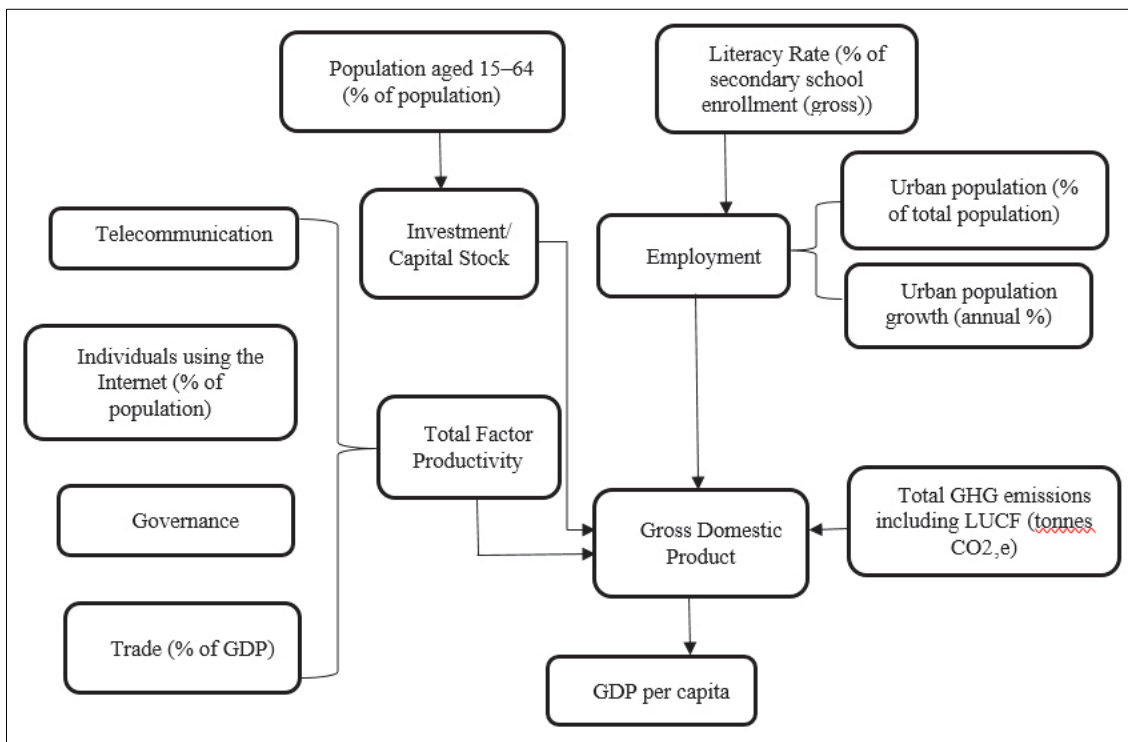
Population aged 15–64 (% of population)

Literacy Rate (% of secondary school enrollment (gross))

Investment/ Capital Stock

Employment

Urban population (% of total population)

Urban population growth (annual %)

Telecommunication

Individuals using the Internet (% of population)

Total Factor Productivity

Governance

Trade (% of GDP)

Gross Domestic Product

Total GHG emissions including LUCF (tonnes CO2,e)

GDP per capita